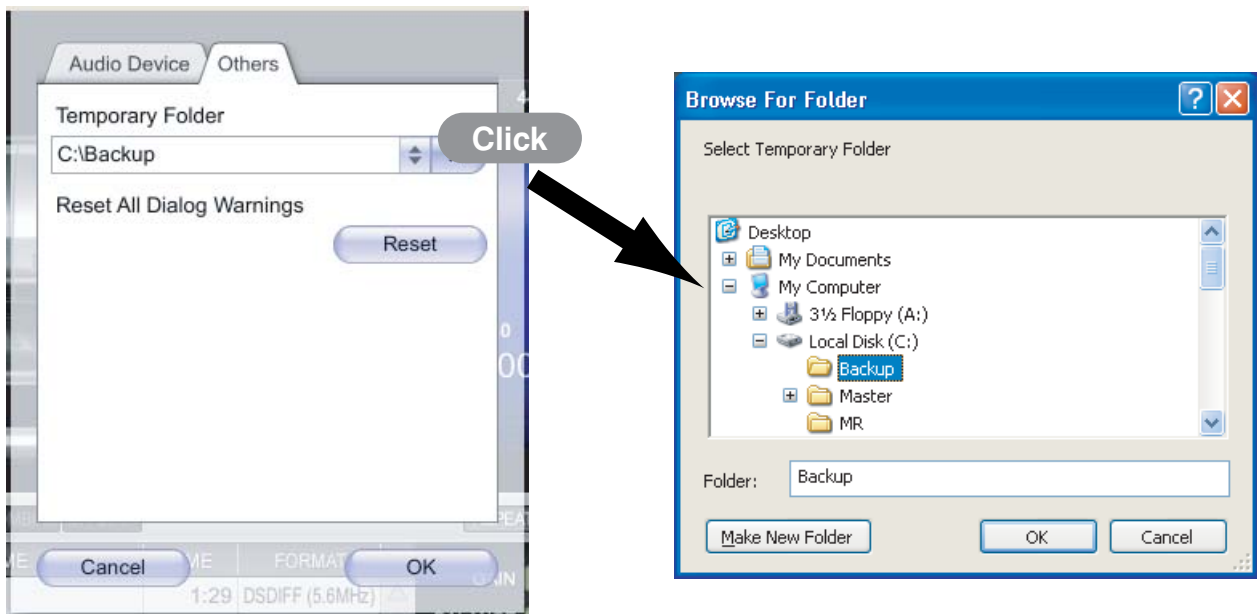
Audio Device
Others
Temporary Folder
C:\Backup
Reset All Dialog Warnings
Reset
Cancel
OK
FORMAT
1:29 DSDIFF (5.6MHz)
Click
Browse For Folder
Select Temporary Folder
Desktop
My Documents
My Computer
3½ Floppy (A:)
Local Disk (C:)
Backup
Master
MR
Folder:
Backup
Make New Folder
OK
Cancel